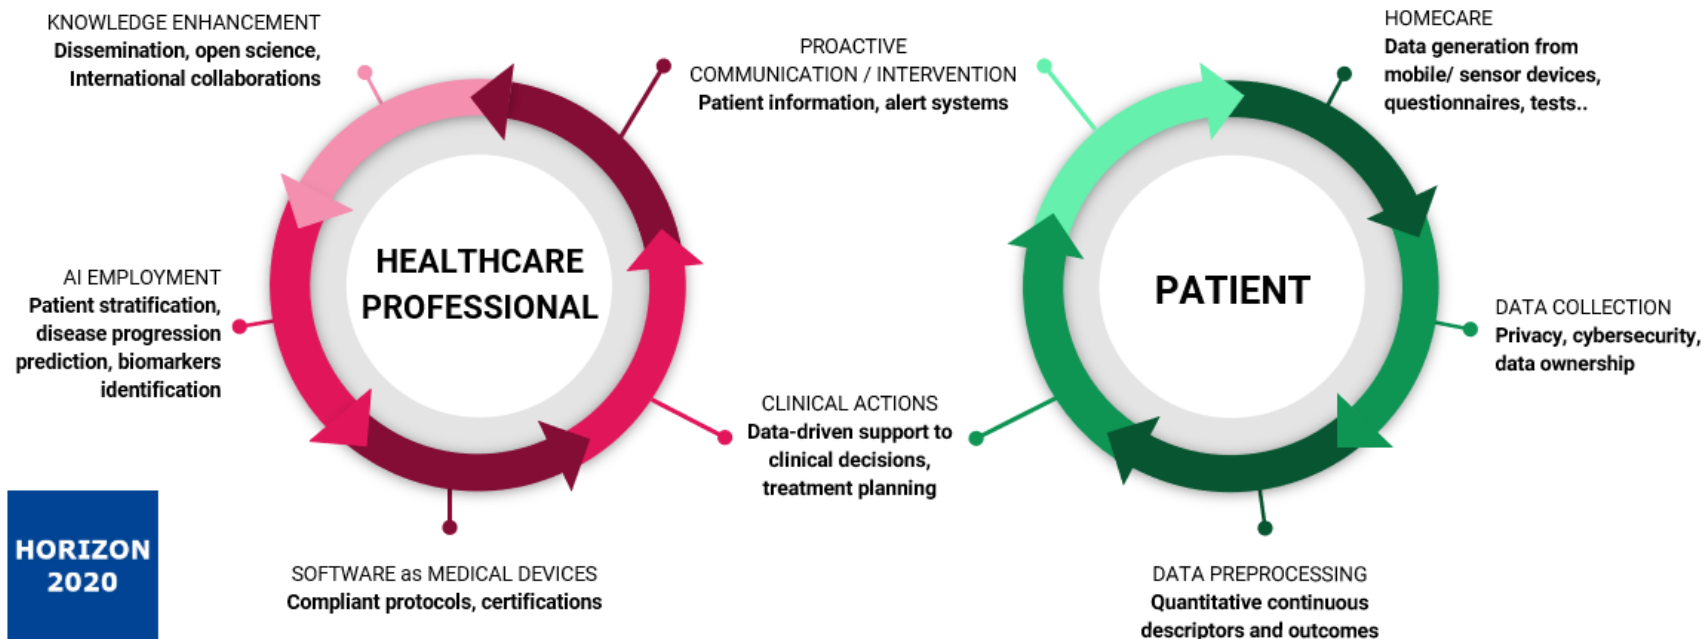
KNOWLEDGE ENHANCEMENT
Dissemination, open science, International collaborations

PROACTIVE COMMUNICATION / INTERVENTION
Patient information, alert systems

HOMECARE
Data generation from mobile/ sensor devices, questionnaires, tests..

AI EMPLOYMENT
Patient stratification, disease progression prediction, biomarkers identification

HEALTHCARE PROFESSIONAL

PATIENT

DATA COLLECTION
Privacy, cybersecurity, data ownership

CLINICAL ACTIONS
Data-driven support to clinical decisions, treatment planning

HORIZON 2020

SOFTWARE as MEDICAL DEVICES
Compliant protocols, certifications

DATA PREPROCESSING
Quantitative continuous descriptors and outcomes